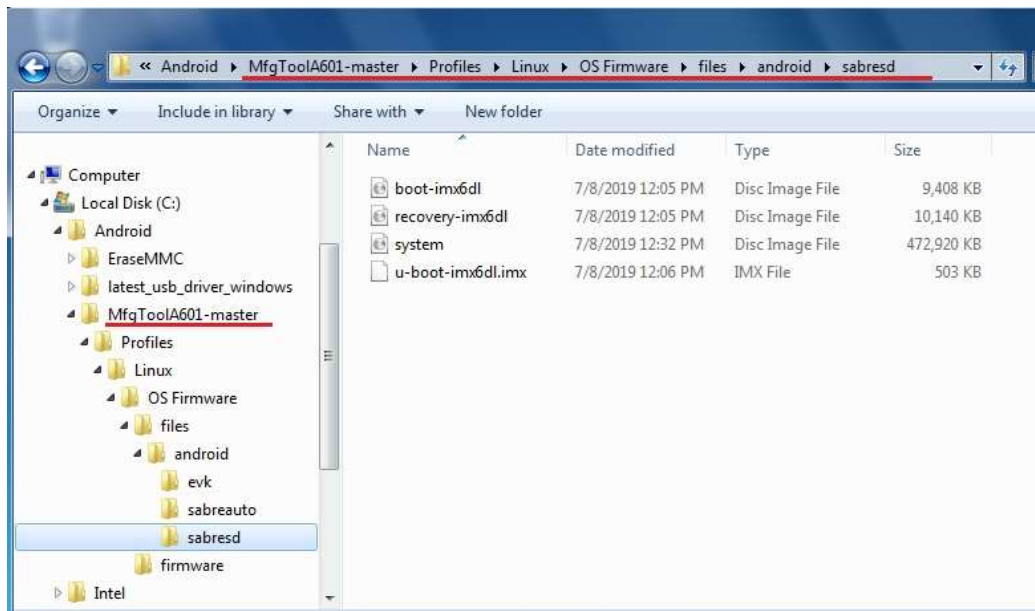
« Android ▸ MfgToolA601-master ▸ Profiles ▸ Linux ▸ OS Firmware ▸ files ▸ android ▸ sabresd

Organize ▾ Include in library ▾ Share with ▾ New folder

Computer
Local Disk (C:)
Android
EraseMMC
latest_usb_driver_windows
MfgToolA601-master
Profiles
Linux
OS Firmware
files
android
evk
sabreauto
sabresd
firmware
Intel

| Name | Date modified | Type | Size |
|---|---|---|---|
| boot-imx6dl | 7/8/2019 12:05 PM | Disc Image File | 9,408 KB |
| recovery-imx6dl | 7/8/2019 12:05 PM | Disc Image File | 10,140 KB |
| system | 7/8/2019 12:32 PM | Disc Image File | 472,920 KB |
| u-boot-imx6dl.imx | 7/8/2019 12:06 PM | IMX File | 503 KB |